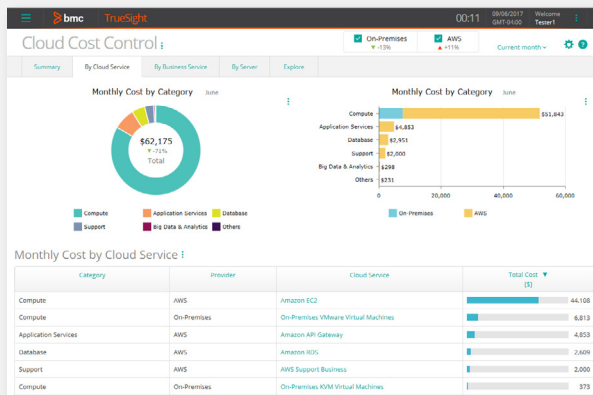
bmc | TrueSight

00:11 09/06/2017 GMT-04:00 Welcome Tester1

Cloud Cost Control ⋮

On-Premises ▼ -13%

AWS ▲ +11%

Current month

Summary | By Cloud Service | By Business Service | By Server | Explore

Monthly Cost by Category June

$62,175
▼ -71%
Total

Compute
Application Services
Database
Support
Big Data & Analytics
Others

Monthly Cost by Category June

Compute $51,843
Application Services $4,853
Database $2,951
Support $2,000
Big Data & Analytics $298
Others $231

0 20,000 40,000 60,000

On-Premises
AWS

Monthly Cost by Cloud Service ⋮

| Category | Provider | Cloud Service | Total Cost ▼ ($) |
|---|---|---|---|
| Compute | AWS | Amazon EC2 | 44,108 |
| Compute | On-Premises | On-Premises VMware Virtual Machines | 6,813 |
| Application Services | AWS | Amazon API Gateway | 4,853 |
| Database | AWS | Amazon RDS | 2,609 |
| Support | AWS | AWS Support Business | 2,000 |
| Compute | On-Premises | On-Premises KVM Virtual Machines | 373 |